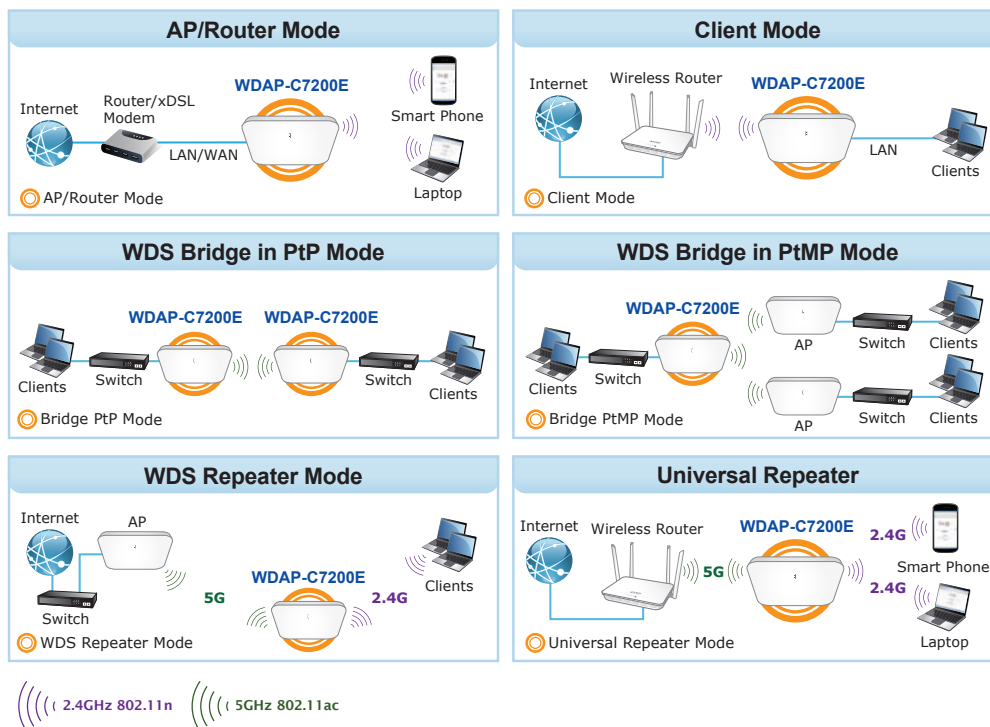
AP/Router Mode

Internet
Router/xDSL Modem
LAN/WAN
WDAP-C7200E
Smart Phone
Laptop
AP/Router Mode

Client Mode

Internet
Wireless Router
WDAP-C7200E
LAN
Clients
Client Mode

WDS Bridge in PtP Mode

WDAP-C7200E
WDAP-C7200E
Clients
Switch
Switch
Clients
Bridge PtP Mode

WDS Bridge in PtMP Mode

WDAP-C7200E
AP
Switch
Clients
Clients
Switch
AP
Switch
Clients
Bridge PtMP Mode

WDS Repeater Mode

Internet
AP
Switch
5G
WDAP-C7200E
2.4G
Clients
WDS Repeater Mode

Universal Repeater

Internet
Wireless Router
WDAP-C7200E
2.4G
Smart Phone
5G
2.4G
Laptop
Universal Repeater Mode

2.4GHz 802.11n
5GHz 802.11ac